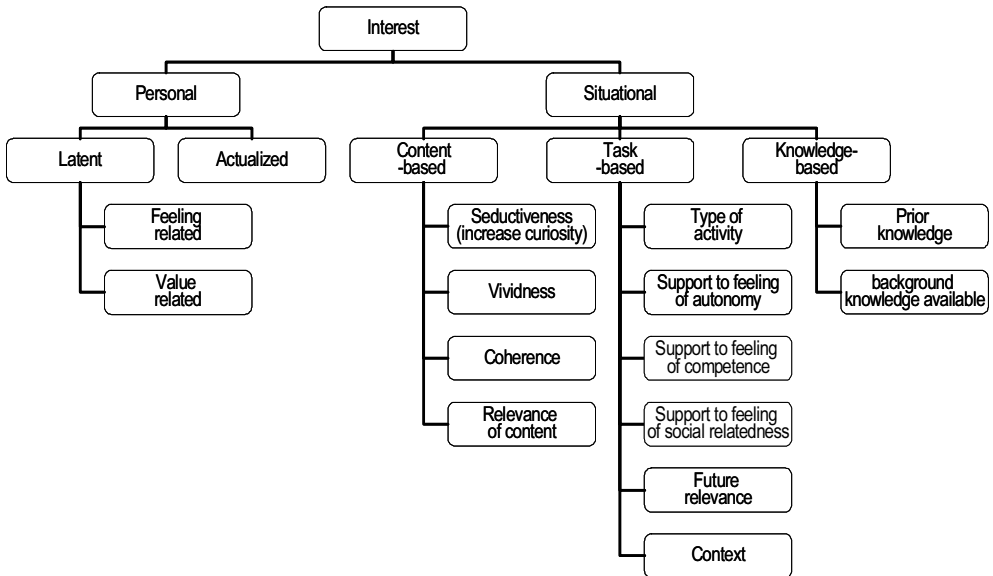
Interest

Personal

Situational

Latent

Actualized

Feeling related

Value related

Content -based

Seductiveness (increase curiosity)

Vividness

Coherence

Relevance of content

Task -based

Type of activity

Support to feeling of autonomy

Support to feeling of competence

Support to feeling of social relatedness

Future relevance

Context

Knowledge-based

Prior knowledge

background knowledge available